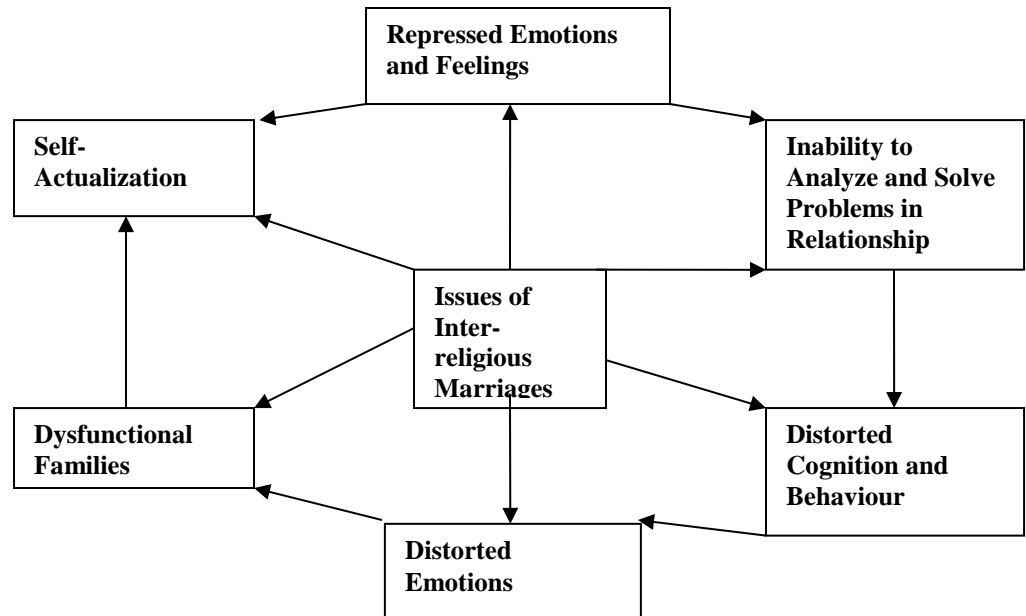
Repressed Emotions and Feelings

Self-Actualization

Inability to Analyze and Solve Problems in Relationship

Issues of Inter-religious Marriages

Dysfunctional Families

Distorted Cognition and Behaviour

Distorted Emotions